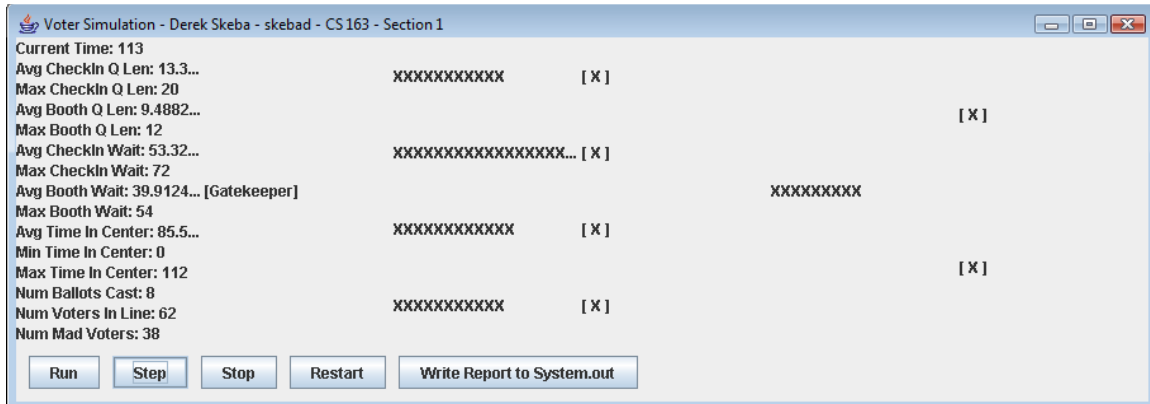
Voter Simulation - Derek Skeba - skebad - CS 163 - Section 1

Current Time: 113
Avg CheckIn Q Len: 13.3...
Max CheckIn Q Len: 20
Avg Booth Q Len: 9.4882...
Max Booth Q Len: 12
Avg CheckIn Wait: 53.32...
Max CheckIn Wait: 72
Avg Booth Wait: 39.9124... [Gatekeeper]
Max Booth Wait: 54
Avg Time In Center: 85.5...
Min Time In Center: 0
Max Time In Center: 112
Num Ballots Cast: 8
Num Voters In Line: 62
Num Mad Voters: 38

XXXXXXXXXXX [X]

[X]

XXXXXXXXXXXXXXXX... [X]

XXXXXXXXX

XXXXXXXXXXXX [X]

[X]

XXXXXXXXXXX [X]

Run Step Stop Restart Write Report to System.out